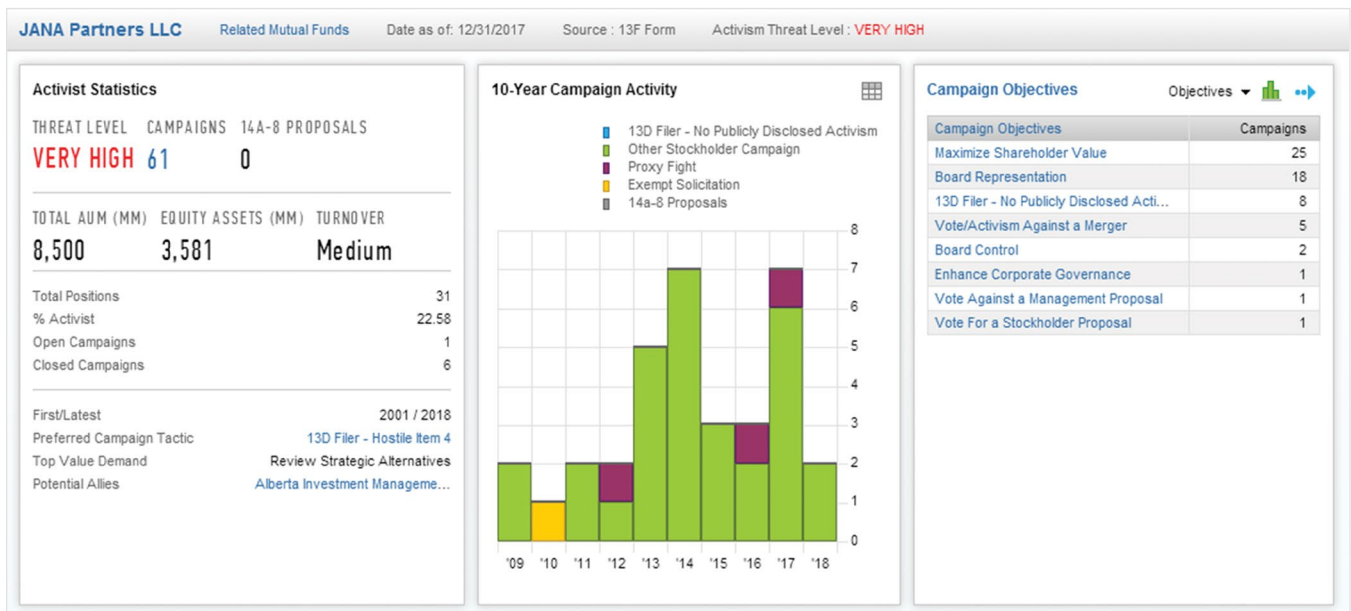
JANA Partners LLC   Related Mutual Funds   Date as of: 12/31/2017   Source : 13F Form   Activism Threat Level : VERY HIGH

Activist Statistics

| THREAT LEVEL | CAMPAIGNS | 14A-8 PROPOSALS |
|---|---|---|
| VERY HIGH | 61 | 0 |

| TOTAL AUM (MM) | EQUITY ASSETS (MM) | TURNOVER |
|---|---|---|
| 8,500 | 3,581 | Medium |

Total Positions 31
% Activist 22.58
Open Campaigns 1
Closed Campaigns 6

First/Latest 2001 / 2018
Preferred Campaign Tactic 13D Filer - Hostile Item 4
Top Value Demand Review Strategic Alternatives
Potential Allies Alberta Investment Manageme...

10-Year Campaign Activity

13D Filer - No Publicly Disclosed Activism
Other Stockholder Campaign
Proxy Fight
Exempt Solicitation
14a-8 Proposals

8
7
6
5
4
3
2
1
0

'09 '10 '11 '12 '13 '14 '15 '16 '17 '18

Campaign Objectives   Objectives

| Campaign Objectives | Campaigns |
|---|---|
| Maximize Shareholder Value | 25 |
| Board Representation | 18 |
| 13D Filer - No Publicly Disclosed Acti... | 8 |
| Vote/Activism Against a Merger | 5 |
| Board Control | 2 |
| Enhance Corporate Governance | 1 |
| Vote Against a Management Proposal | 1 |
| Vote For a Stockholder Proposal | 1 |